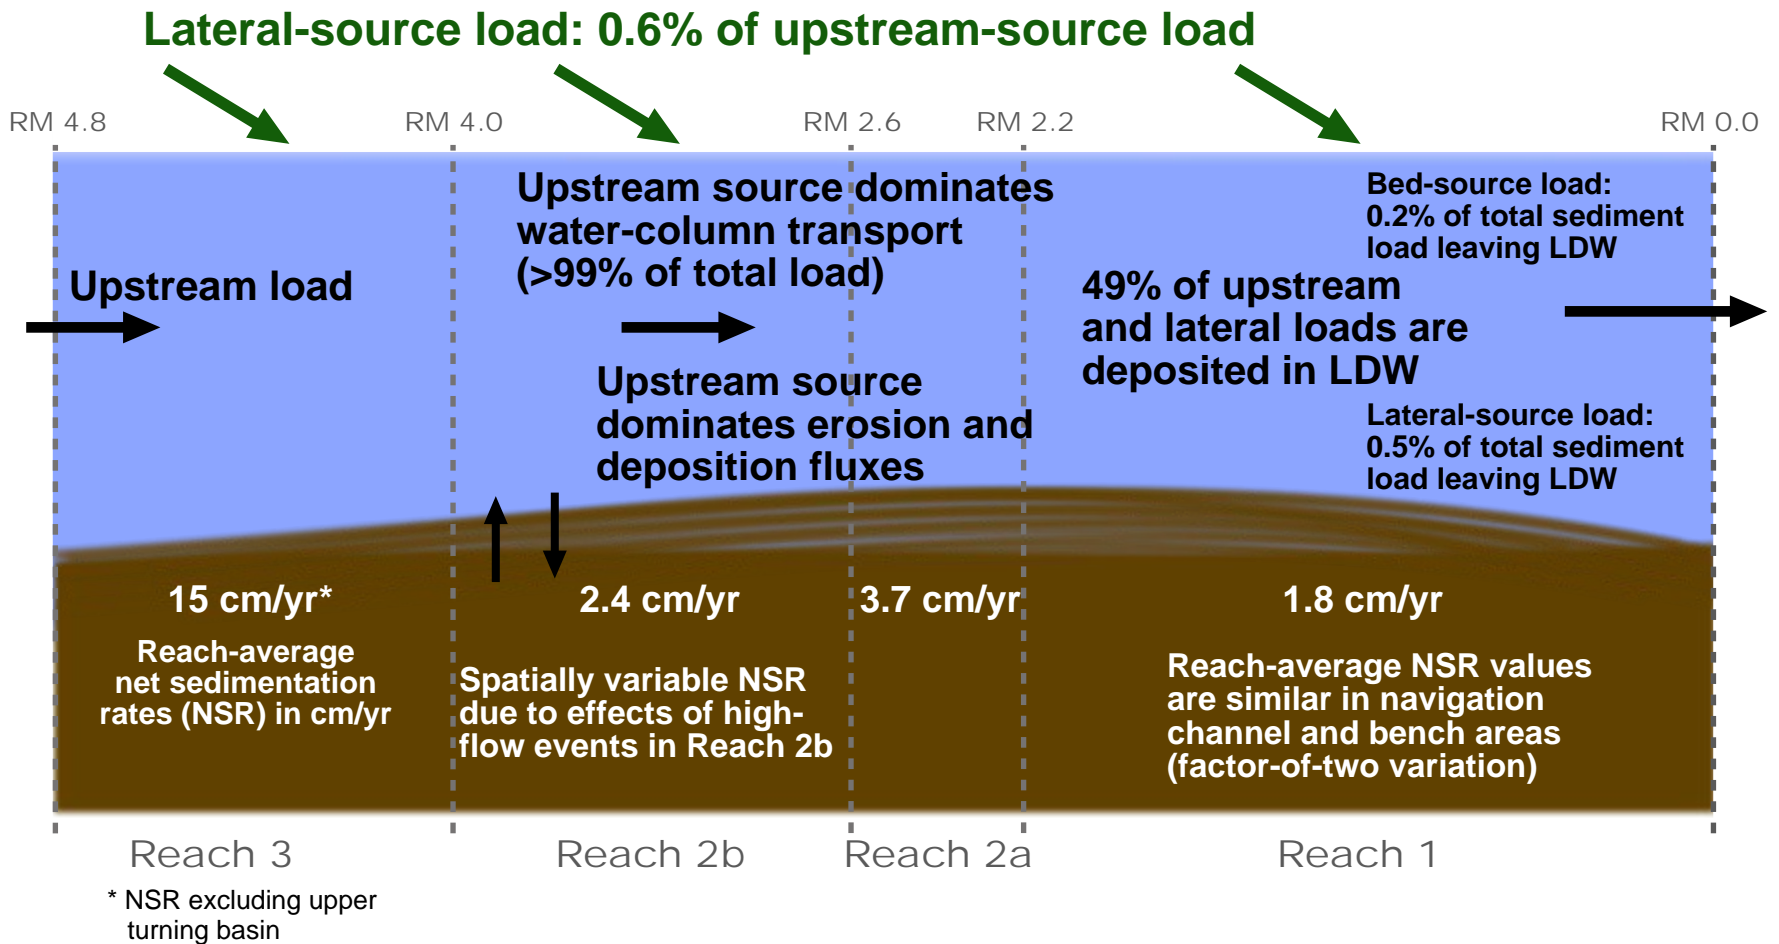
Lateral-source load: 0.6% of upstream-source load

RM 4.8

RM 4.0

RM 2.6

RM 2.2

RM 0.0

Upstream load

Upstream source dominates water-column transport (>99% of total load)

Upstream source dominates erosion and deposition fluxes

Bed-source load: 0.2% of total sediment load leaving LDW

49% of upstream and lateral loads are deposited in LDW

Lateral-source load: 0.5% of total sediment load leaving LDW

15 cm/yr*

Reach-average net sedimentation rates (NSR) in cm/yr

2.4 cm/yr

Spatially variable NSR due to effects of high-flow events in Reach 2b

3.7 cm/yr

1.8 cm/yr

Reach-average NSR values are similar in navigation channel and bench areas (factor-of-two variation)

Reach 3

Reach 2b

Reach 2a

Reach 1

* NSR excluding upper turning basin